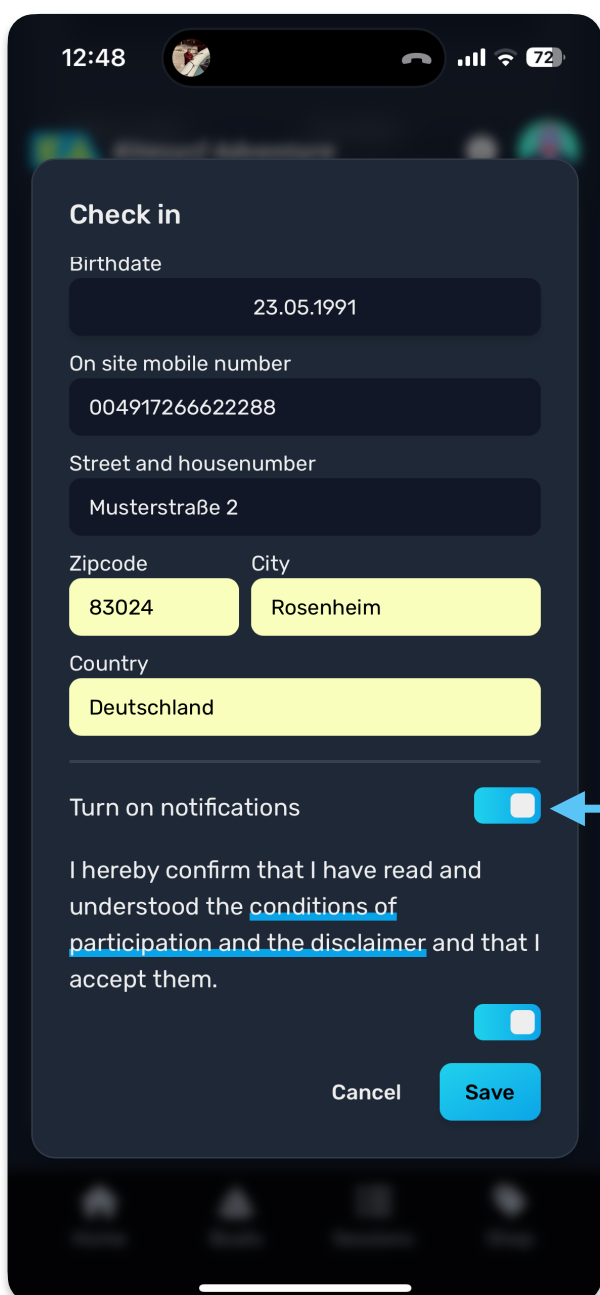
12:48

72

Check in

Birthdate

23.05.1991

On site mobile number

004917266622288

Street and housenumber

Musterstraße 2

Zipcode

83024

City

Rosenheim

Country

Deutschland

Turn on notifications

I hereby confirm that I have read and understood the conditions of participation and the disclaimer and that I accept them.

Cancel

Save